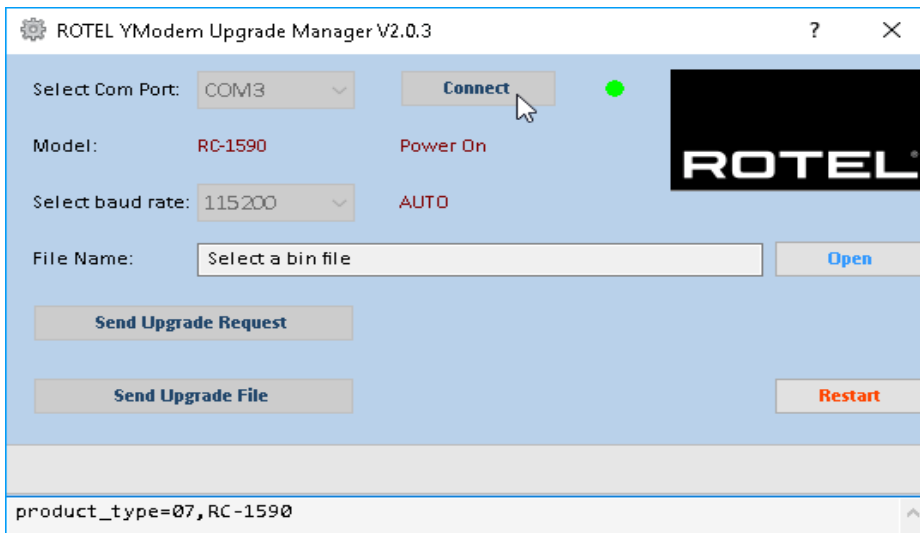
ROTEL YModem Upgrade Manager V2.0.3

?

Select Com Port: COM3

Connect

ROTEL

Model: RC-1590 Power On

Select baud rate: 115200 AUTO

File Name: Select a bin file

Open

Send Upgrade Request

Send Upgrade File

Restart

product_type=07,RC-1590